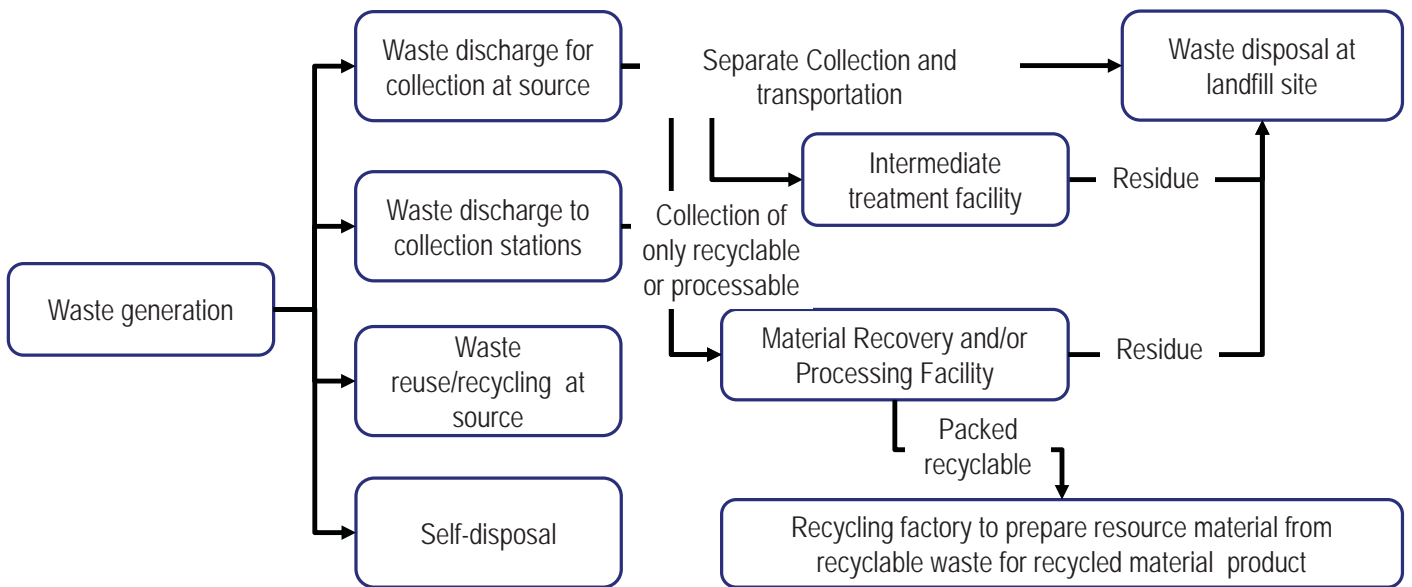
Waste generation

Waste discharge for collection at source

Waste discharge to collection stations

Waste reuse/recycling at source

Self-disposal

Separate Collection and transportation

Collection of only recyclable or processable

Waste disposal at landfill site

Intermediate treatment facility

Residue

Material Recovery and/or Processing Facility

Residue

Packed recyclable

Recycling factory to prepare resource material from recyclable waste for recycled material product